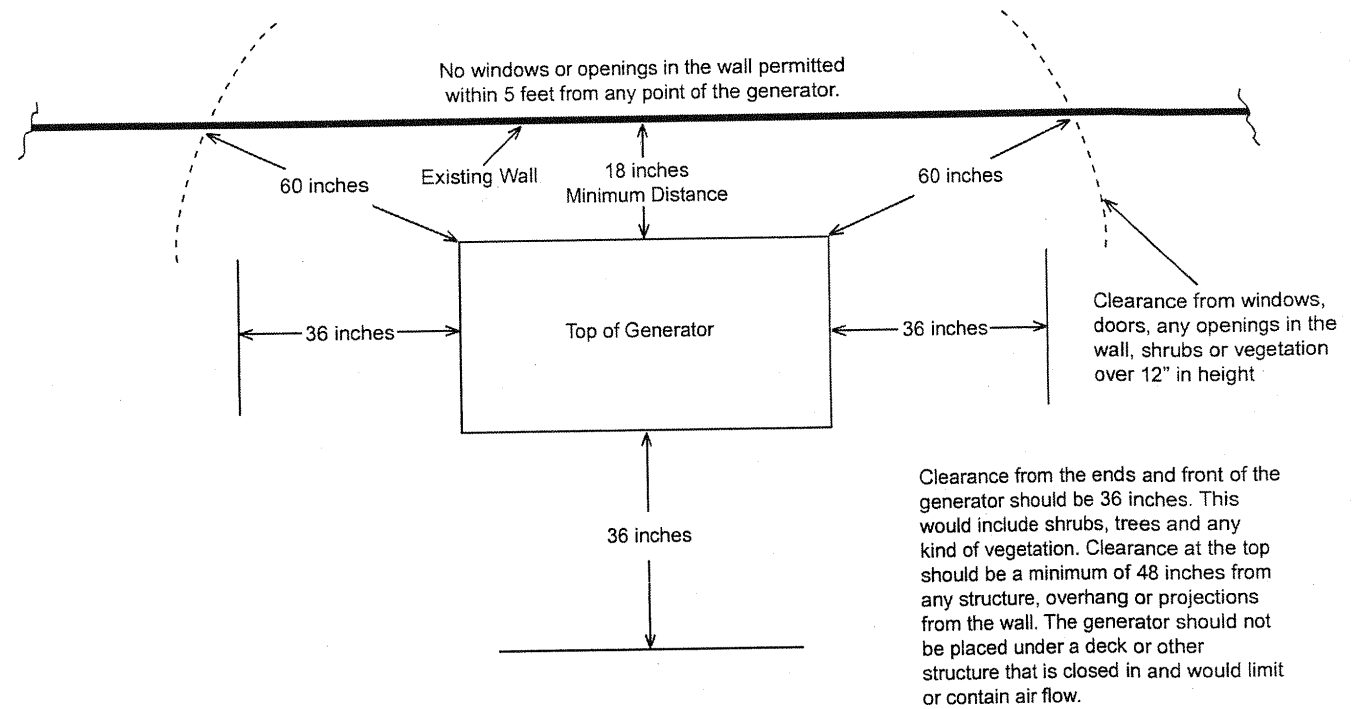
No windows or openings in the wall permitted within 5 feet from any point of the generator.

60 inches

Existing Wall

18 inches
Minimum Distance

60 inches

Clearance from windows, doors, any openings in the wall, shrubs or vegetation over 12" in height

36 inches

Top of Generator

36 inches

36 inches

Clearance from the ends and front of the generator should be 36 inches. This would include shrubs, trees and any kind of vegetation. Clearance at the top should be a minimum of 48 inches from any structure, overhang or projections from the wall. The generator should not be placed under a deck or other structure that is closed in and would limit or contain air flow.